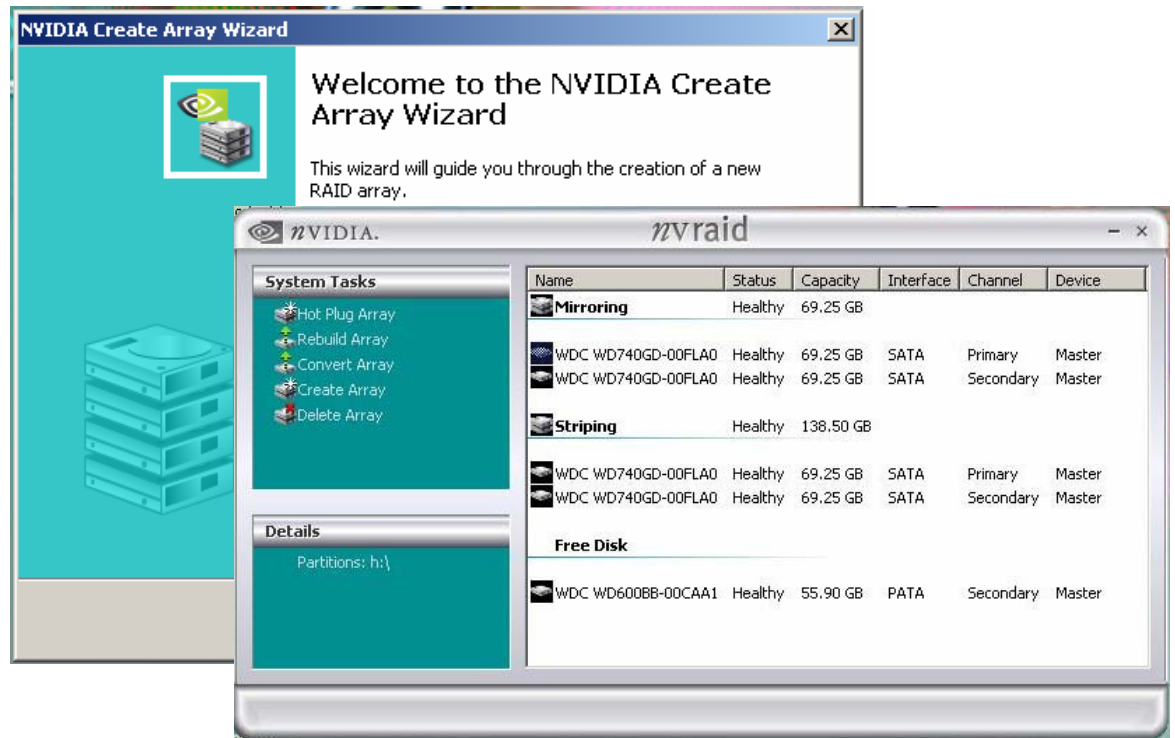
NVIDIA Create Array Wizard

Welcome to the NVIDIA Create Array Wizard

This wizard will guide you through the creation of a new RAID array.

NVIDIA.

nvraid

System Tasks

Hot Plug Array
Rebuild Array
Convert Array
Create Array
Delete Array

Details

Partitions: h:\

| Name | Status | Capacity | Interface | Channel | Device |
|---|---|---|---|---|---|
| Mirroring | Healthy | 69.25 GB | | | |
| WDC WD740GD-00FLA0 | Healthy | 69.25 GB | SATA | Primary | Master |
| WDC WD740GD-00FLA0 | Healthy | 69.25 GB | SATA | Secondary | Master |
| Striping | Healthy | 138.50 GB | | | |
| WDC WD740GD-00FLA0 | Healthy | 69.25 GB | SATA | Primary | Master |
| WDC WD740GD-00FLA0 | Healthy | 69.25 GB | SATA | Secondary | Master |
| Free Disk | | | | | |
| WDC WD600BB-00CAA1 | Healthy | 55.90 GB | PATA | Secondary | Master |